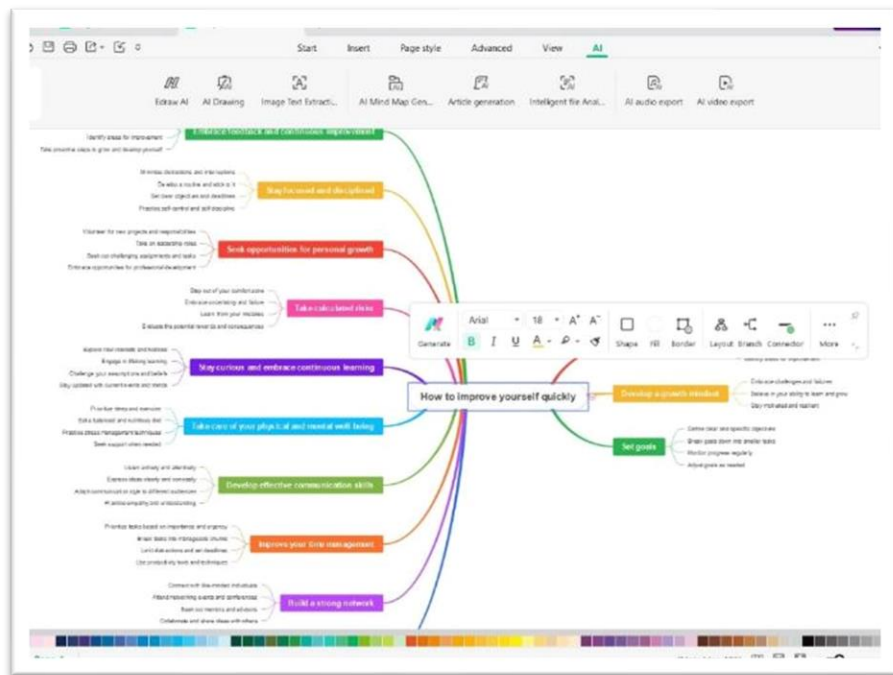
Start Insert Page style Advanced View AI

Edraw AI AI Drawing Image Text Extracti... AI Mind Map Gen... Article generation Intelligent file Anal... AI audio export AI video export

Embrace feedback and continuous improvement
Identify areas for improvement
Take proactive steps to grow and develop yourself

Stay focused and disciplined
Minimize distractions and interruptions
Develop a routine and stick to it
Set clear objectives and deadlines
Practice self-control and self-discipline

Seek opportunities for personal growth
Volunteer for new projects and responsibilities
Take on leadership roles
Seek out challenging assignments and tasks
Embrace opportunities for professional development

Take calculated risks
Step out of your comfort zone
Embrace uncertainty and failure
Learn from your mistakes
Evaluate the potential rewards and consequences

Stay curious and embrace continuous learning
Explore new interests and hobbies
Engage in lifelong learning
Challenge your assumptions and beliefs
Stay updated with current events and trends

Take care of your physical and mental well-being
Prioritize sleep and exercise
Eat a balanced and nutritious diet
Practice stress management techniques
Seek support when needed

Develop effective communication skills
Listen actively and attentively
Express ideas clearly and concisely
Adapt communication style to different audiences
Practice empathy and understanding

Improve your time management
Prioritize tasks based on importance and urgency
Break tasks into manageable chunks
Limit distractions and set deadlines
Use productivity tools and techniques

Build a strong network
Connect with like-minded individuals
Attend networking events and conferences
Seek out mentors and advisors
Collaborate and share ideas with others

How to improve yourself quickly

Generate Arial 18 B I U A Shape Fill Border Layout Branch Connector More

Develop a growth mindset
Embrace challenges and failures
Believe in your ability to learn and grow
Stay motivated and resilient

Set goals
Define clear and specific objectives
Break goals down into smaller tasks
Monitor progress regularly
Adjust goals as needed